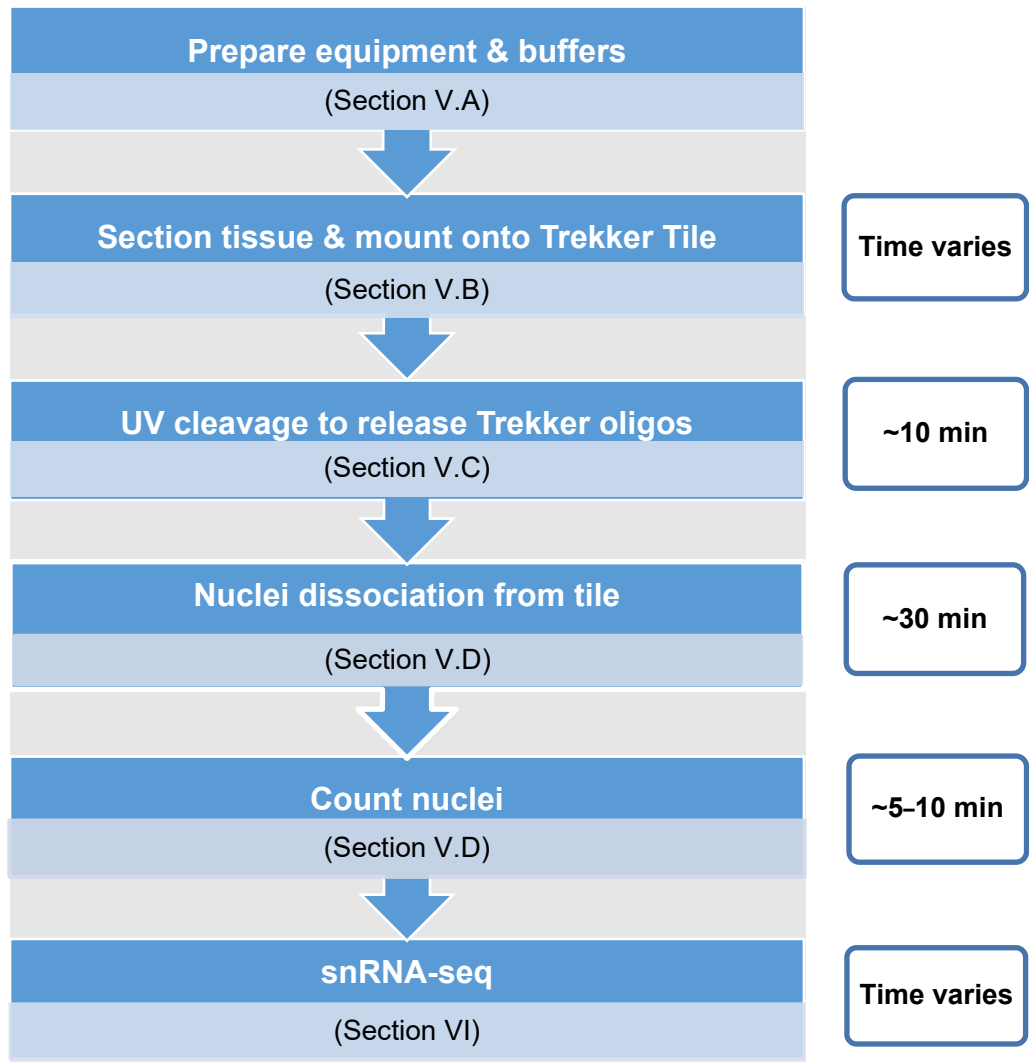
Prepare equipment & buffers
(Section V.A)

Section tissue & mount onto Trekker Tile
(Section V.B)

Time varies

UV cleavage to release Trekker oligos
(Section V.C)

~10 min

Nuclei dissociation from tile
(Section V.D)

~30 min

Count nuclei
(Section V.D)

~5–10 min

snRNA-seq
(Section VI)

Time varies